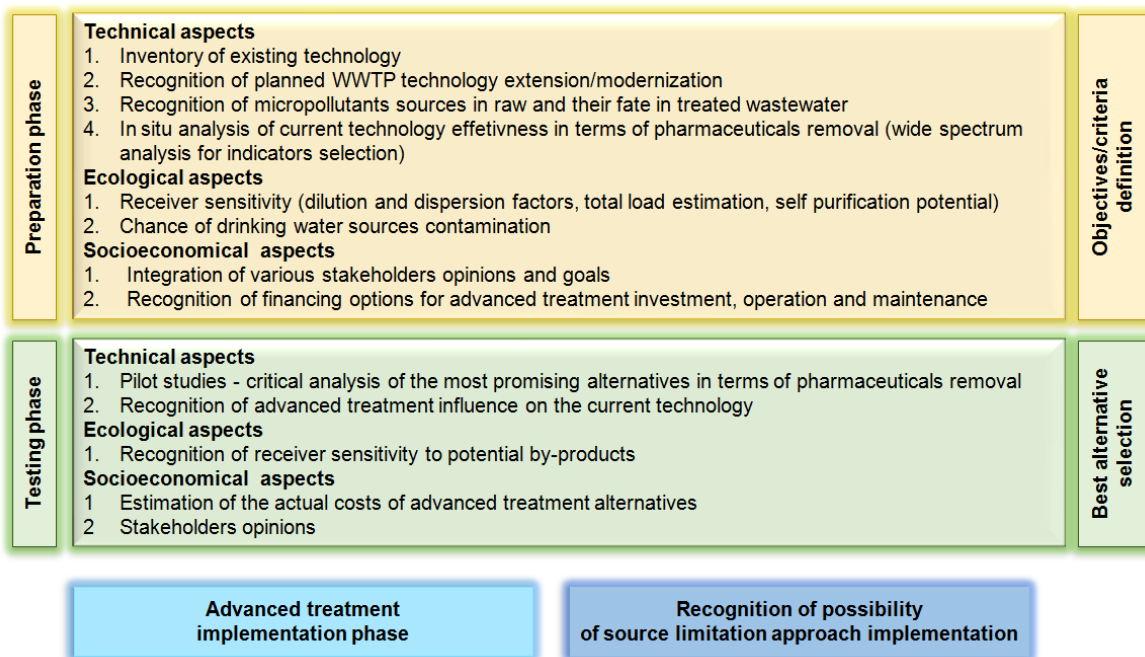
Preparation phase

Technical aspects
1. Inventory of existing technology
2. Recognition of planned WWTP technology extension/modernization
3. Recognition of micropollutants sources in raw and their fate in treated wastewater
4. In situ analysis of current technology effetivness in terms of pharmaceuticals removal (wide spectrum analysis for indicators selection)
Ecological aspects
1. Receiver sensitivity (dilution and dispersion factors, total load estimation, self purification potential)
2. Chance of drinking water sources contamination
Socioeconomical aspects
1. Integration of various stakeholders opinions and goals
2. Recognition of financing options for advanced treatment investment, operation and maintenance

Objectives/criteria definition

Testing phase

Technical aspects
1. Pilot studies - critical analysis of the most promising alternatives in terms of pharmaceuticals removal
2. Recognition of advanced treatment influence on the current technology
Ecological aspects
1. Recognition of receiver sensitivity to potential by-products
Socioeconomical aspects
1 Estimation of the actual costs of advanced treatment alternatives
2 Stakeholders opinions

Best alternative selection

Advanced treatment implementation phase

Recognition of possibility of source limitation approach implementation